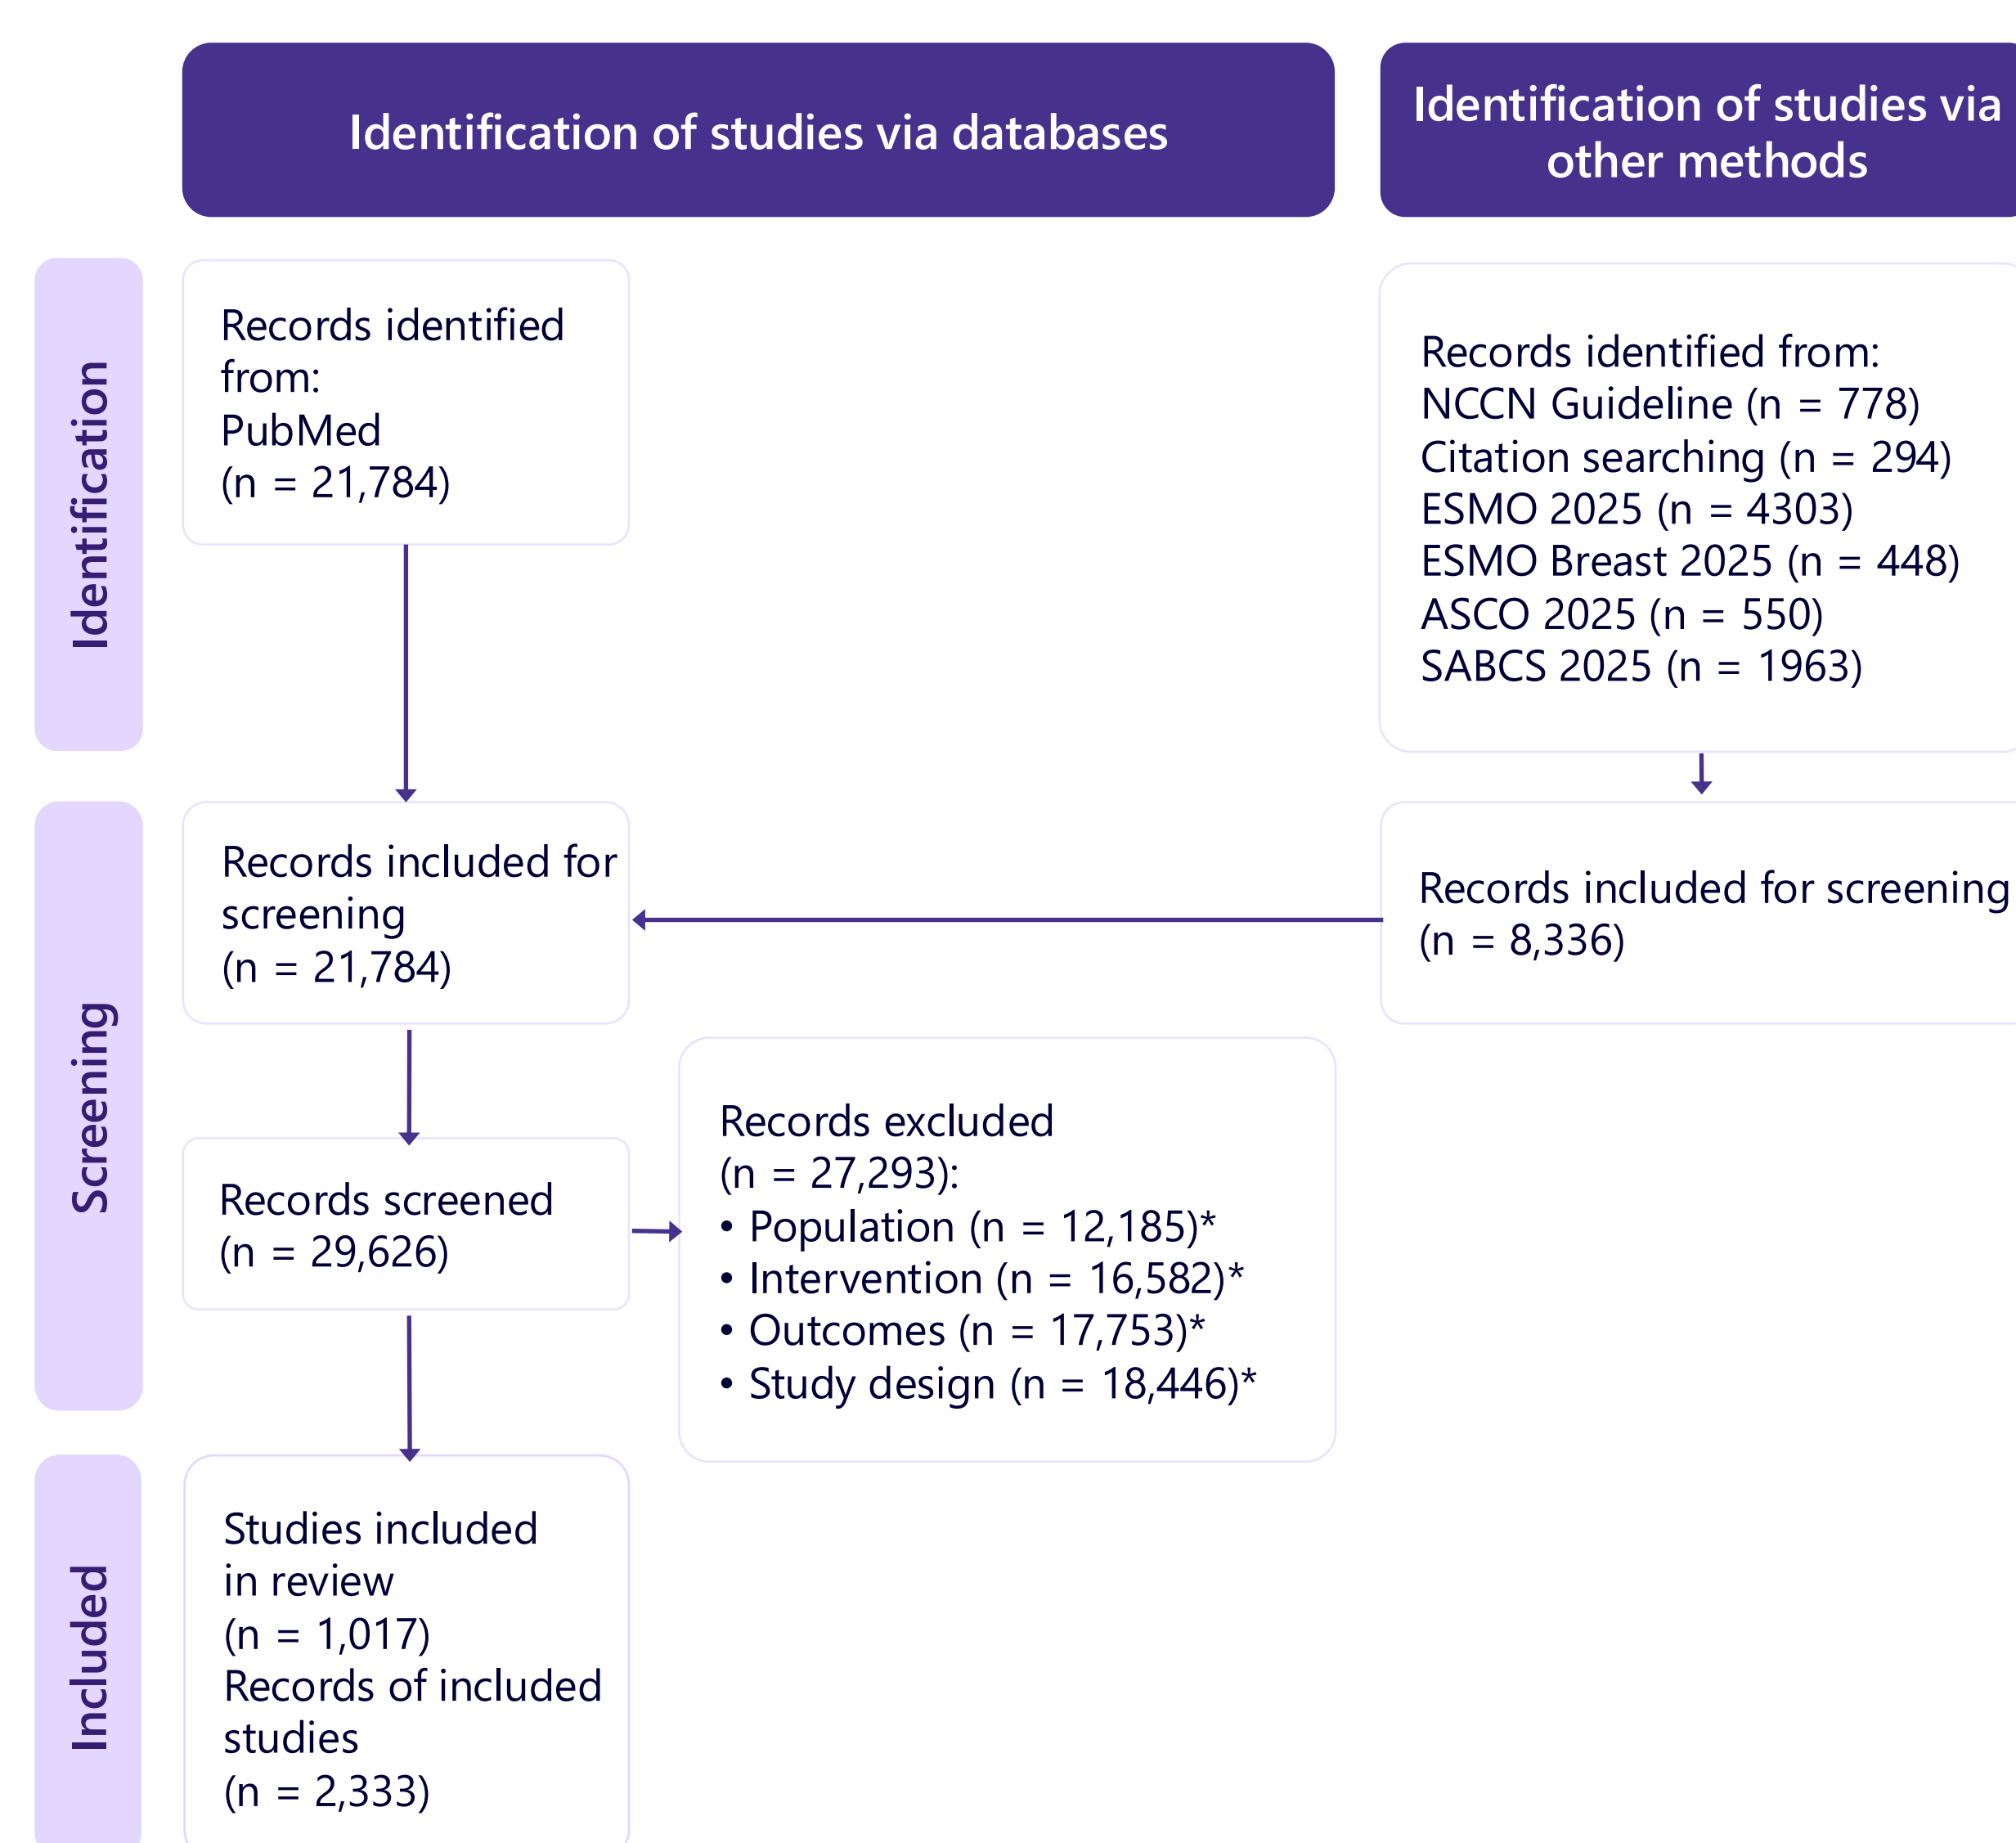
Identification of studies via databases

Identification of studies via other methods

Identification

Records identified from:
PubMed
(n = 21,784)

Records identified from:
NCCN Guideline (n = 778)
Citation searching (n = 294)
ESMO 2025 (n = 4303)
ESMO Breast 2025 (n = 448)
ASCO 2025 (n = 550)
SABCS 2025 (n = 1963)

Screening

Records included for screening
(n = 21,784)

Records included for screening
(n = 8,336)

Records screened
(n = 29,626)

Records excluded
(n = 27,293):
• Population (n = 12,185)*
• Intervention (n = 16,582)*
• Outcomes (n = 17,753)*
• Study design (n = 18,446)*

Included

Studies included in review
(n = 1,017)
Records of included studies
(n = 2,333)